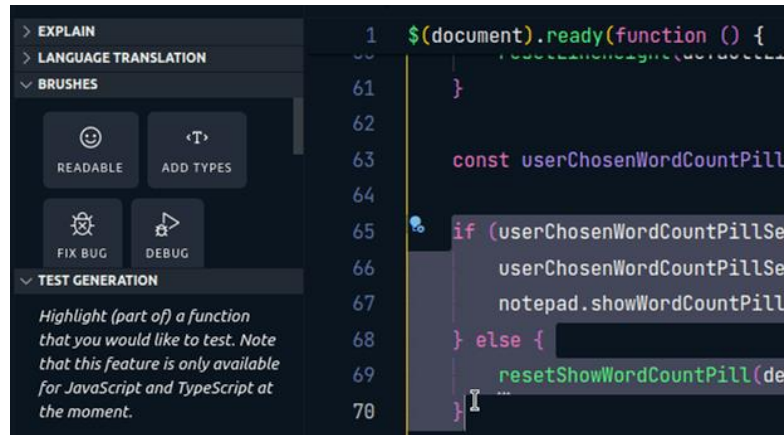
> EXPLAIN
> LANGUAGE TRANSLATION
∨ BRUSHES

READABLE
ADD TYPES
FIX BUG
DEBUG

∨ TEST GENERATION

Highlight (part of) a function that you would like to test. Note that this feature is only available for JavaScript and TypeScript at the moment.

1 $(document).ready(function () {
61 }
62
63 const userChosenWordCountPill
64
65 if (userChosenWordCountPillSe
66 userChosenWordCountPillSe
67 notepad.showWordCountPill
68 } else {
69 resetShowWordCountPill(de
70 }